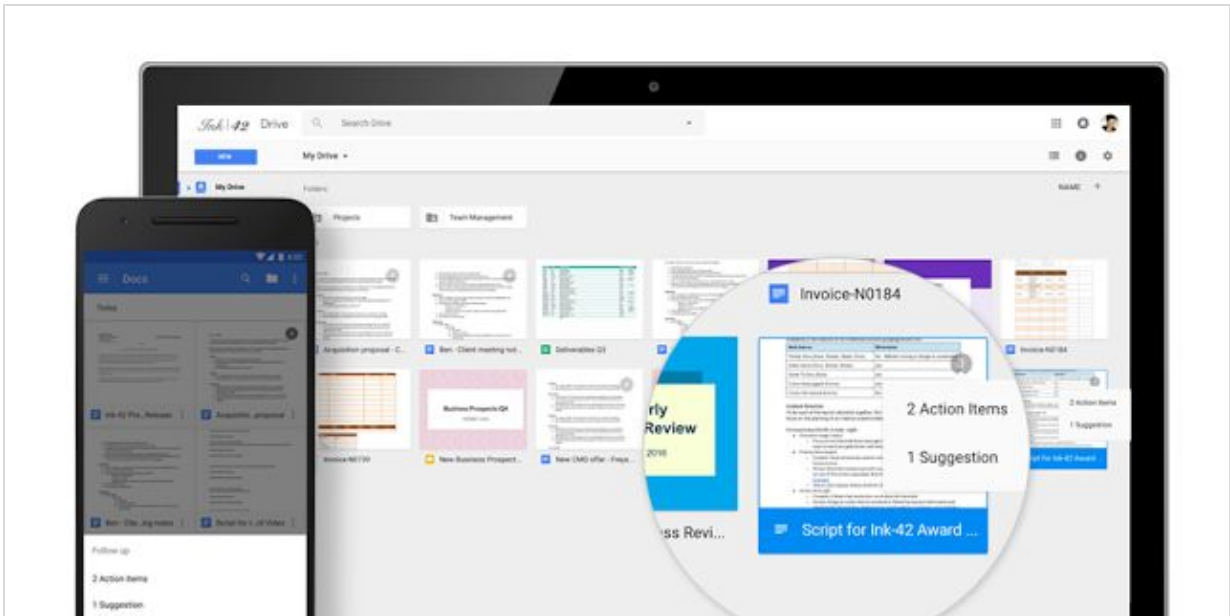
Ink | 42 Drive

Search Drive

NEW

My Drive

My Drive

Folders

Projects

Team Management

Acquisition proposal - C...

Ben - Client meeting not...

Deliverables Q3

Invoice-N0184

Invoice-N0739

Business Prospects Q4

New Business Prospect...

New CMO offer - Freya...

Invoice-N0184

rly
Review
2016

ss Revi...

2 Action Items

1 Suggestion

Script for Ink-42 Award ...

2 Action Items

1 Suggestion

Script for Ink-42 Award

Docs

Today

Ink-42 Pre_Release

Acquisition_proposal

Ben - Cle...ing notes

Script for I...al Video

Follow up

2 Action items

1 Suggestion